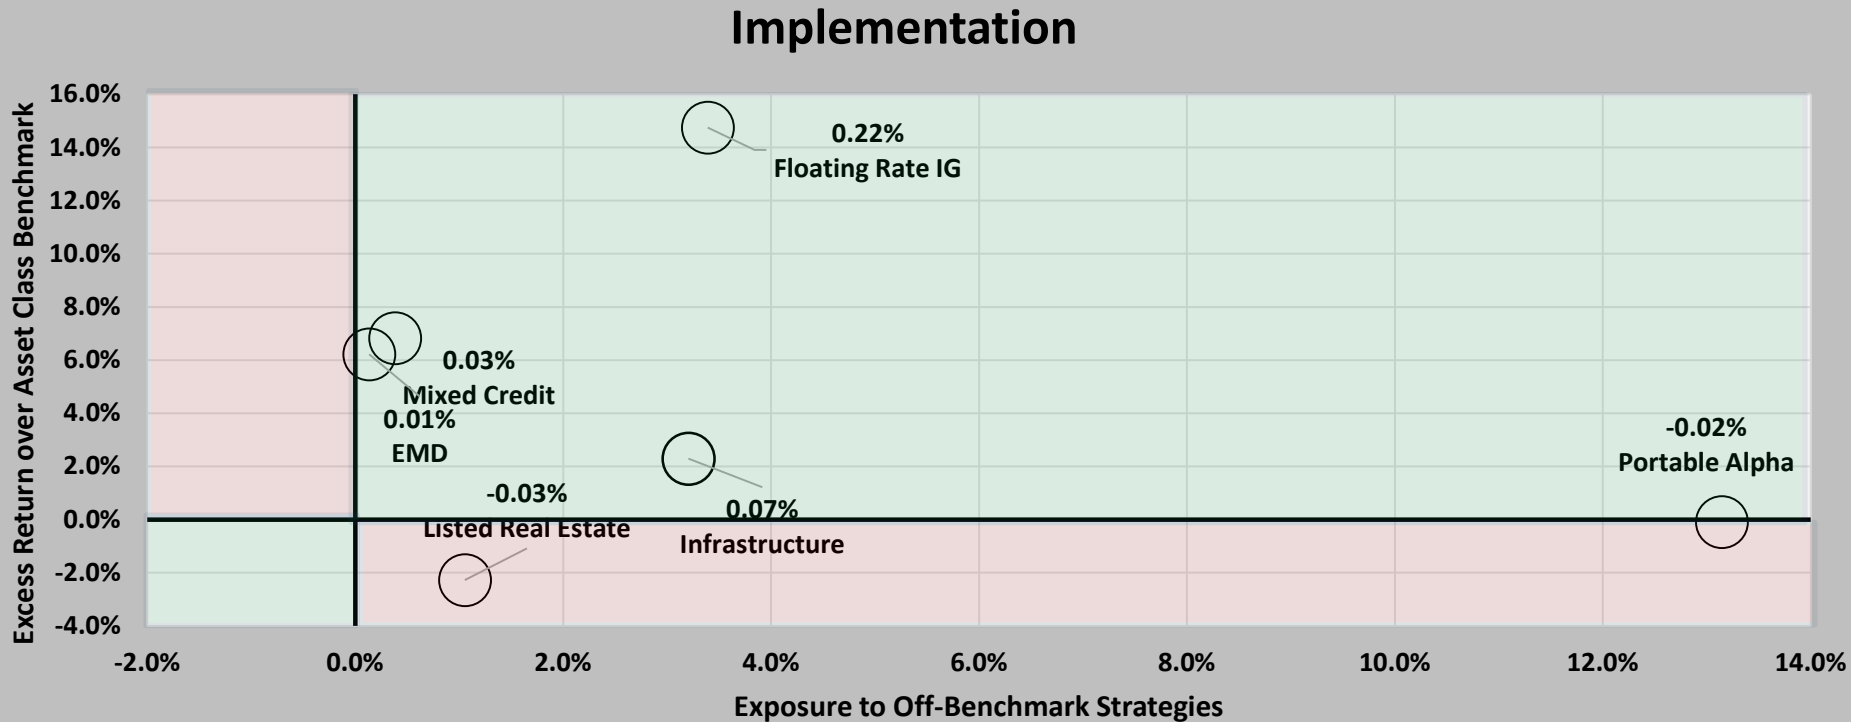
Implementation

Excess Return over Asset Class Benchmark

16.0%
14.0%
12.0%
10.0%
8.0%
6.0%
4.0%
2.0%
0.0%
-2.0%
-4.0%

0.22%
Floating Rate IG

0.03%
Mixed Credit

0.01%
EMD

-0.03%
Listed Real Estate

0.07%
Infrastructure

-0.02%
Portable Alpha

-2.0%
0.0%
2.0%
4.0%
6.0%
8.0%
10.0%
12.0%
14.0%

Exposure to Off-Benchmark Strategies